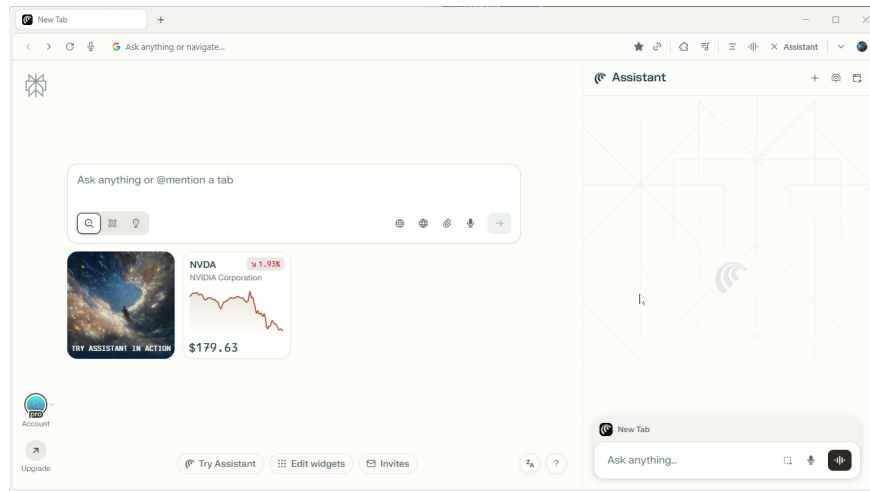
New Tab
+
Ask anything or navigate...
Assistant
Assistant
Ask anything or @mention a tab
NVDA
↘ 1.93%
NVIDIA Corporation
TRY ASSISTANT IN ACTION
$179.63
pro
Account
Upgrade
Try Assistant
Edit widgets
Invites
?
New Tab
Ask anything...